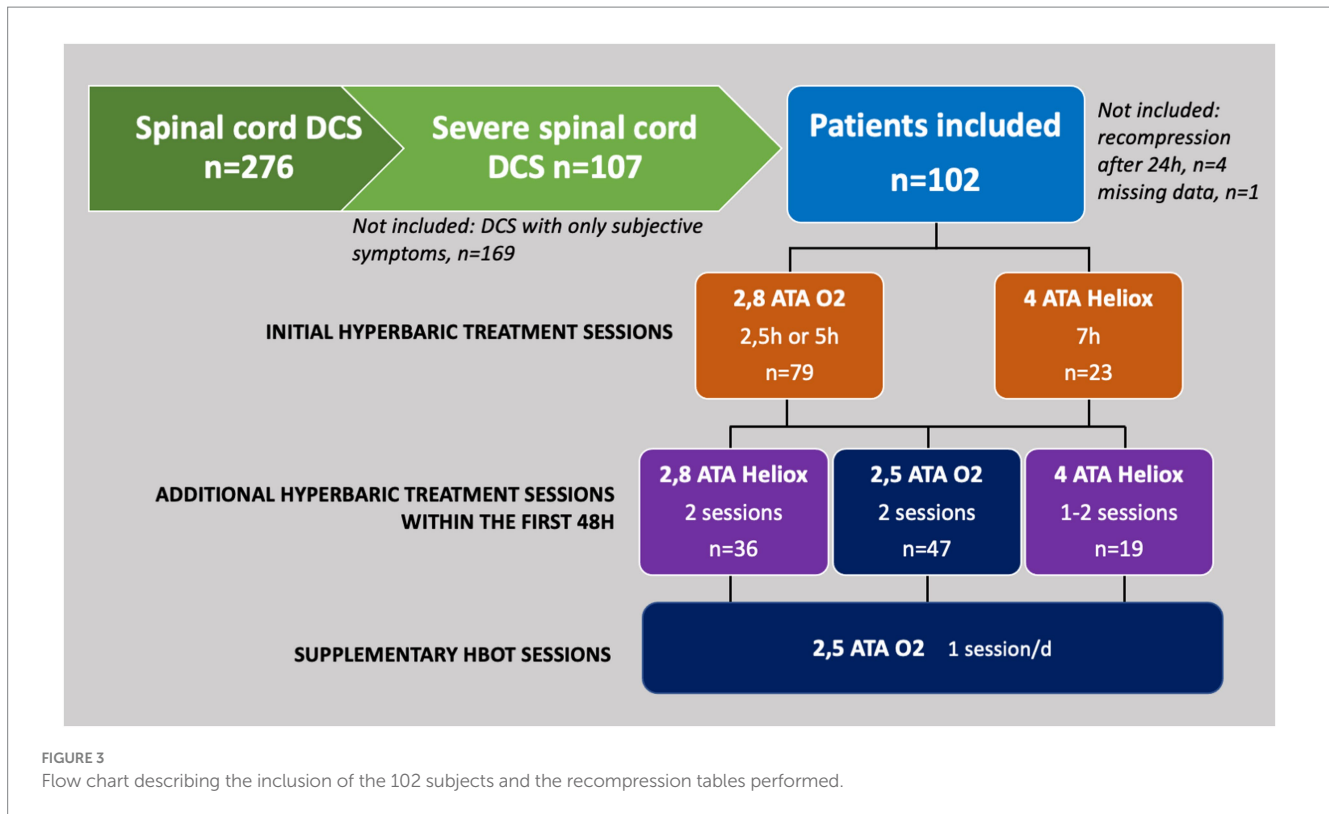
Spinal cord DCS
n=276

Severe spinal cord DCS n=107

Not included: DCS with only subjective symptoms, n=169

Patients included
n=102

Not included: recompression after 24h, n=4 missing data, n=1

INITIAL HYPERBARIC TREATMENT SESSIONS

2,8 ATA O2
2,5h or 5h
n=79

4 ATA Heliox
7h
n=23

ADDITIONAL HYPERBARIC TREATMENT SESSIONS WITHIN THE FIRST 48H

2,8 ATA Heliox
2 sessions
n=36

2,5 ATA O2
2 sessions
n=47

4 ATA Heliox
1-2 sessions
n=19

SUPPLEMENTARY HBOT SESSIONS

2,5 ATA O2 1 session/d

FIGURE 3
Flow chart describing the inclusion of the 102 subjects and the recompression tables performed.